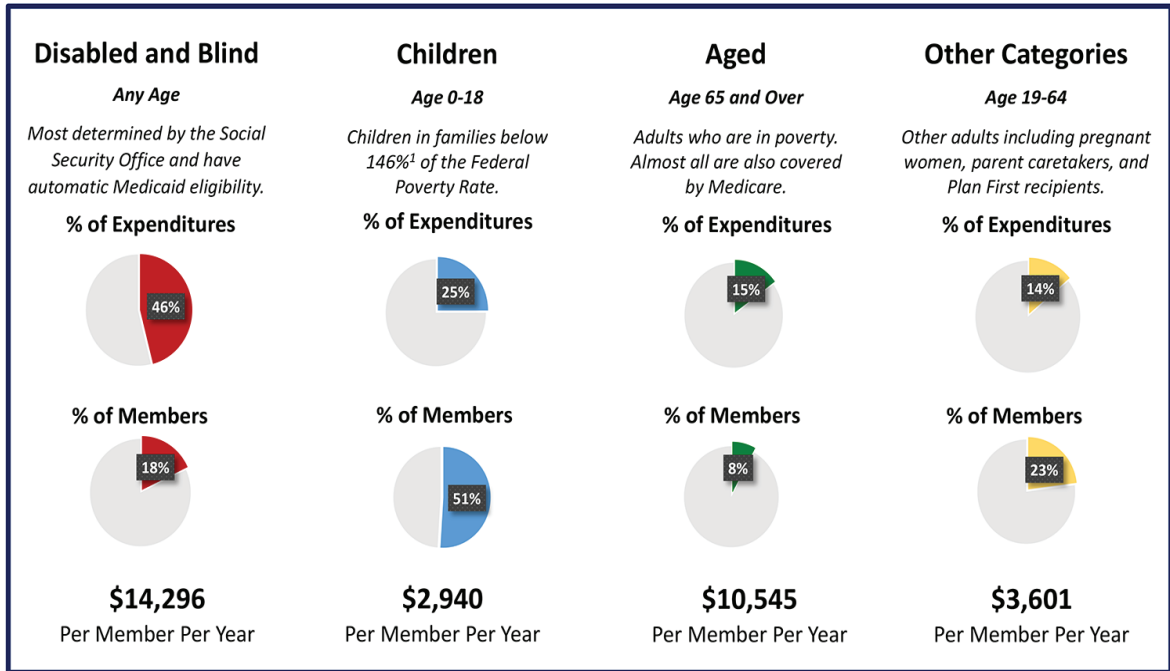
Disabled and Blind

Any Age

Most determined by the Social Security Office and have automatic Medicaid eligibility.

% of Expenditures

46%

% of Members

18%

$14,296

Per Member Per Year

Children

Age 0-18

Children in families below 146%$^1$ of the Federal Poverty Rate.

% of Expenditures

25%

% of Members

51%

$2,940

Per Member Per Year

Aged

Age 65 and Over

Adults who are in poverty. Almost all are also covered by Medicare.

% of Expenditures

15%

% of Members

8%

$10,545

Per Member Per Year

Other Categories

Age 19-64

Other adults including pregnant women, parent caretakers, and Plan First recipients.

% of Expenditures

14%

% of Members

23%

$3,601

Per Member Per Year